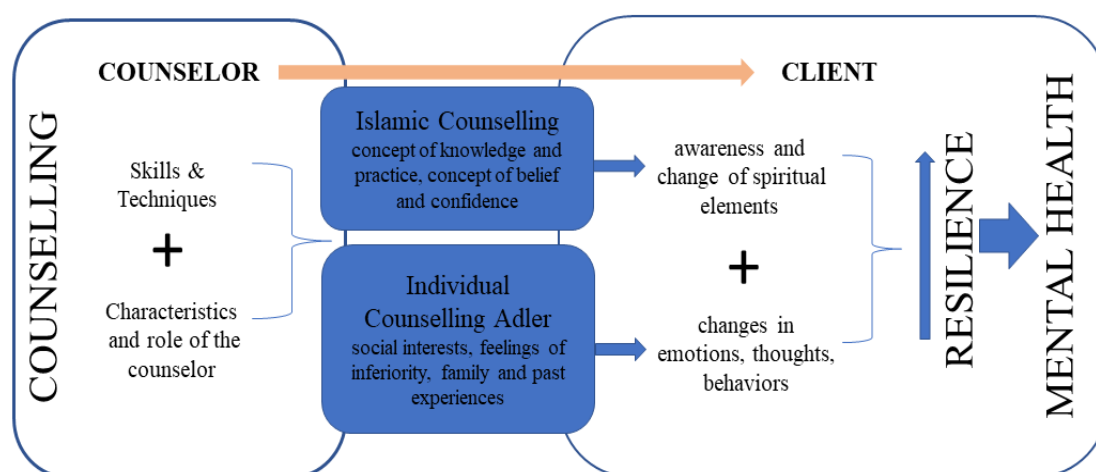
COUNSELLING

COUNSELOR

CLIENT

Skills & Techniques

+

Characteristics and role of the counselor

Islamic Counselling
concept of knowledge and practice, concept of belief and confidence

Individual Counselling Adler
social interests, feelings of inferiority, family and past experiences

awareness and change of spiritual elements

+

changes in emotions, thoughts, behaviors

RESILIENCE

MENTAL HEALTH